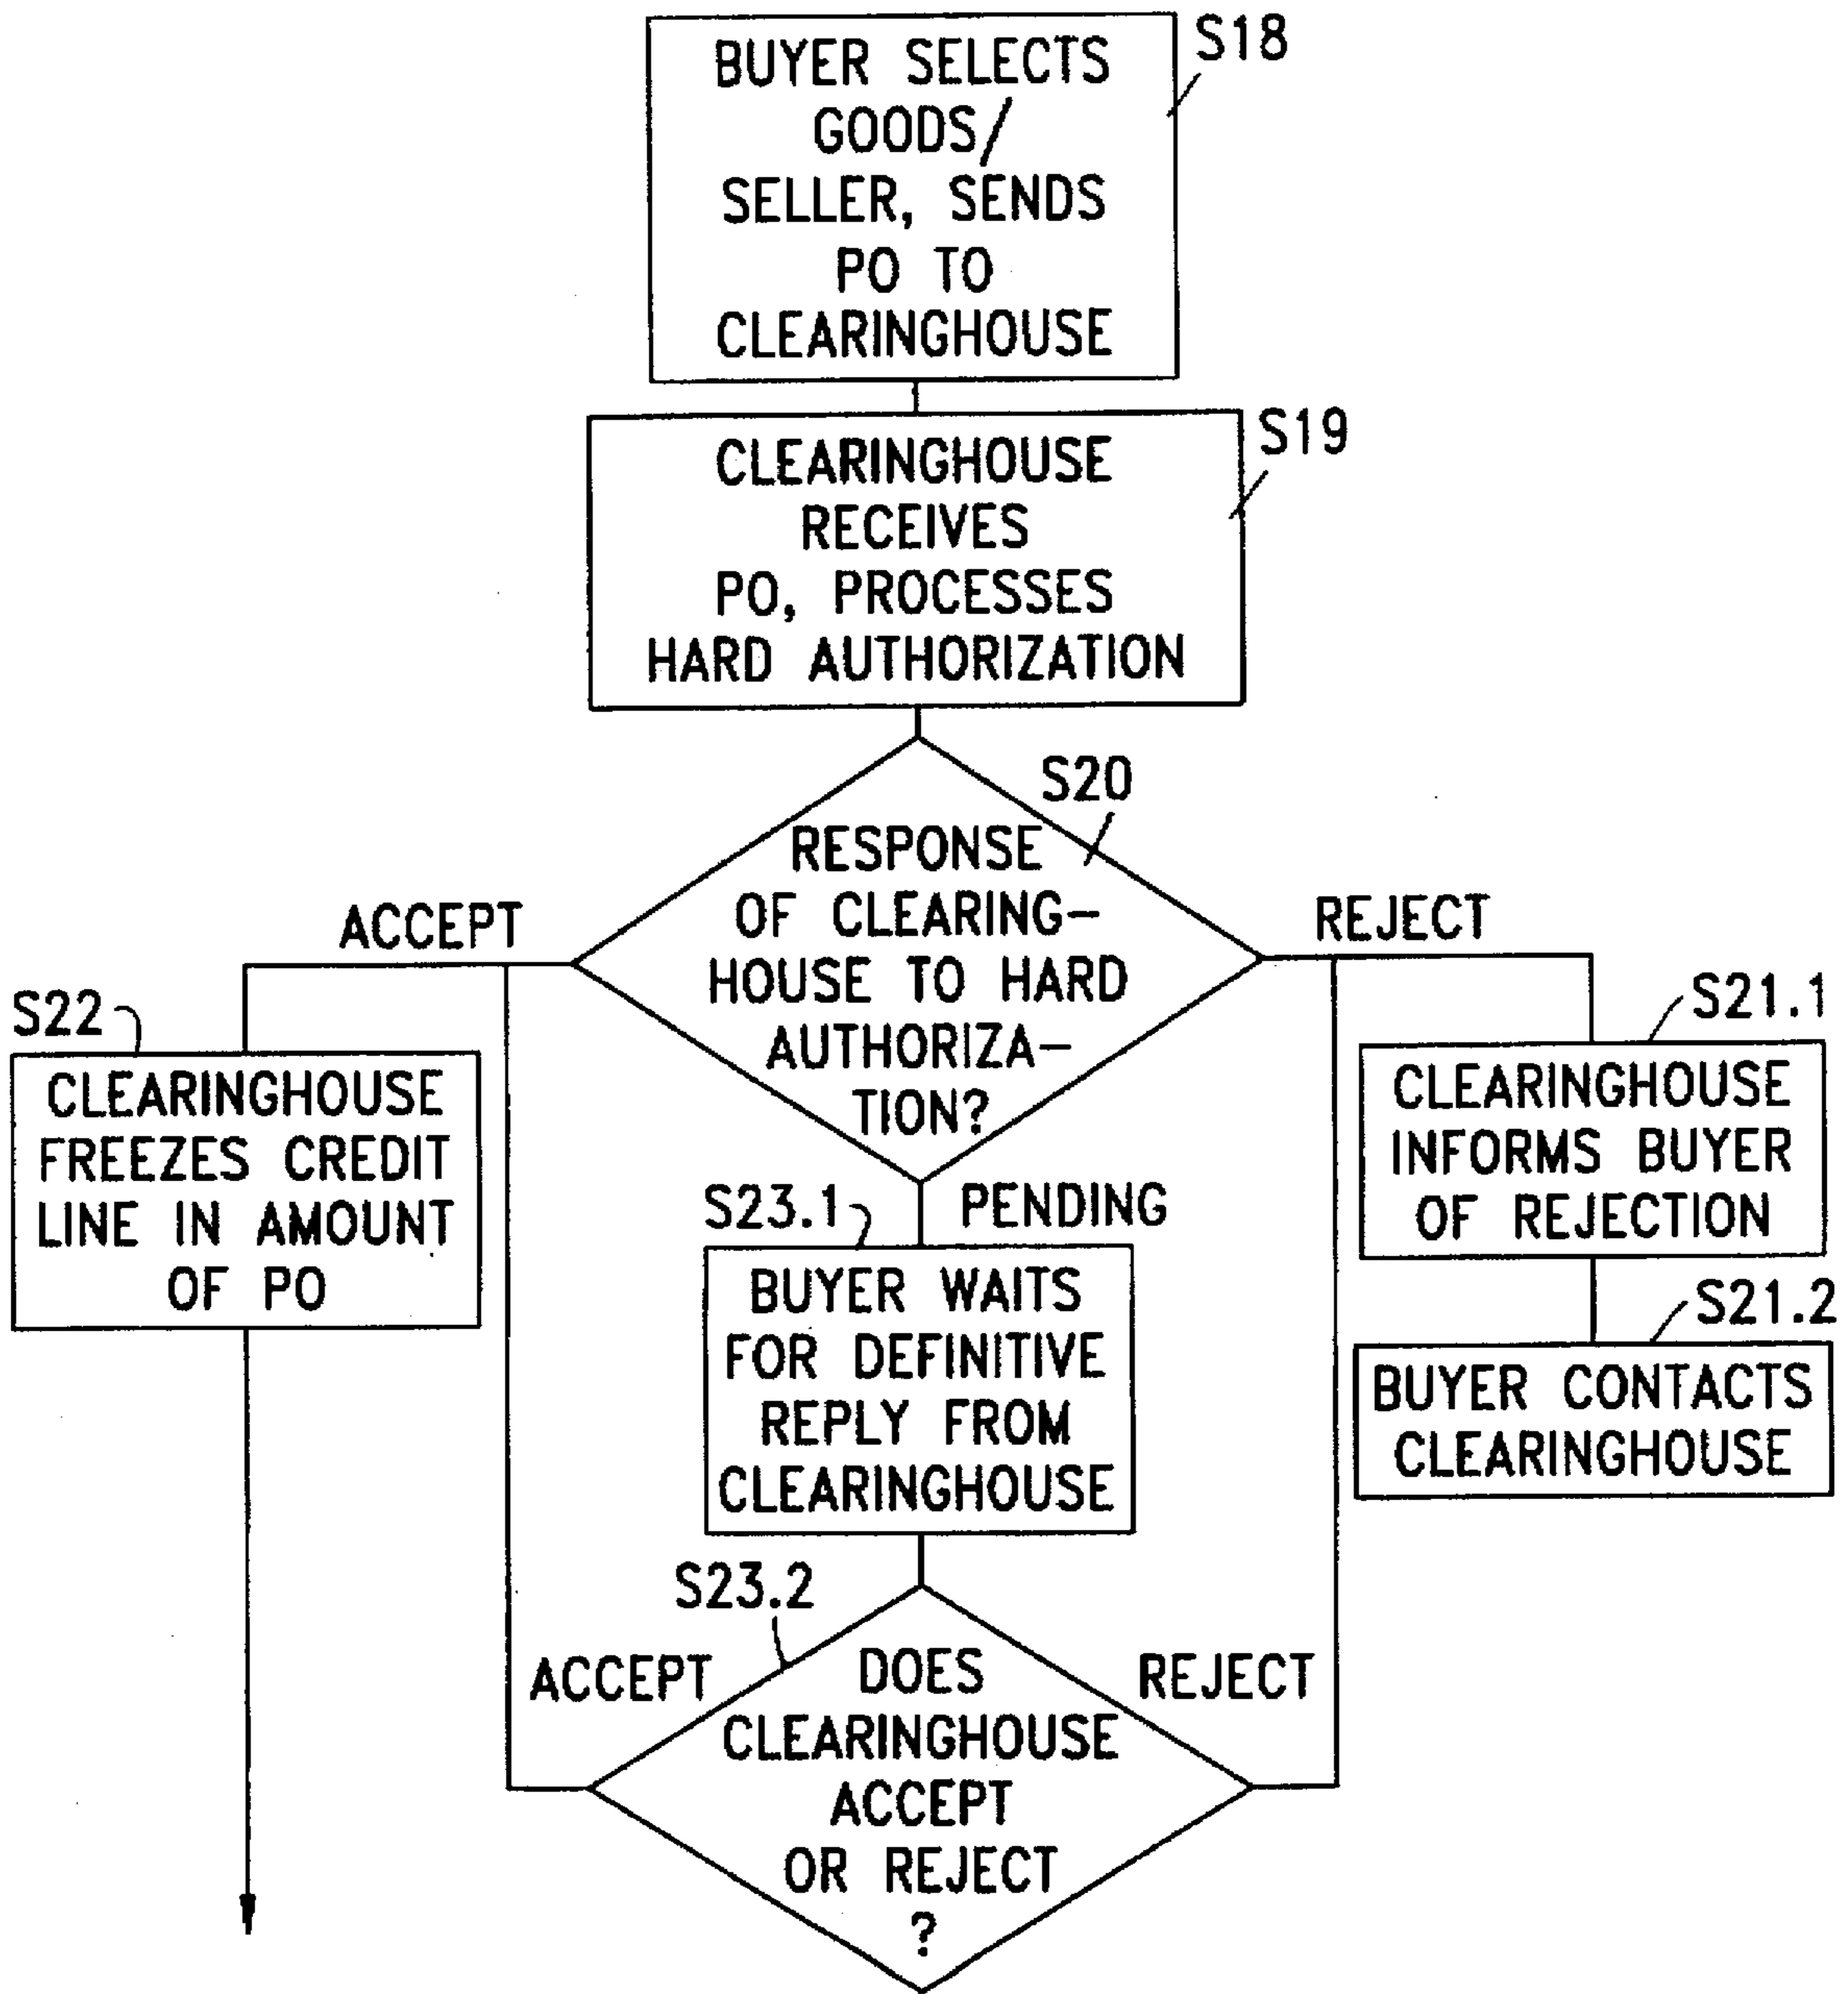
BUYER SELECTS GOODS/ SELLER, SENDS PO TO CLEARINGHOUSE

S18

CLEARINGHOUSE RECEIVES PO, PROCESSES HARD AUTHORIZATION

S19

S20

RESPONSE OF CLEARINGHOUSE TO HARD AUTHORIZATION?

ACCEPT

REJECT

S22

CLEARINGHOUSE FREEZES CREDIT LINE IN AMOUNT OF PO

S21.1

CLEARINGHOUSE INFORMS BUYER OF REJECTION

S21.2

BUYER CONTACTS CLEARINGHOUSE

S23.1

PENDING

BUYER WAITS FOR DEFINITIVE REPLY FROM CLEARINGHOUSE

S23.2

ACCEPT

REJECT

DOES CLEARINGHOUSE ACCEPT OR REJECT ?